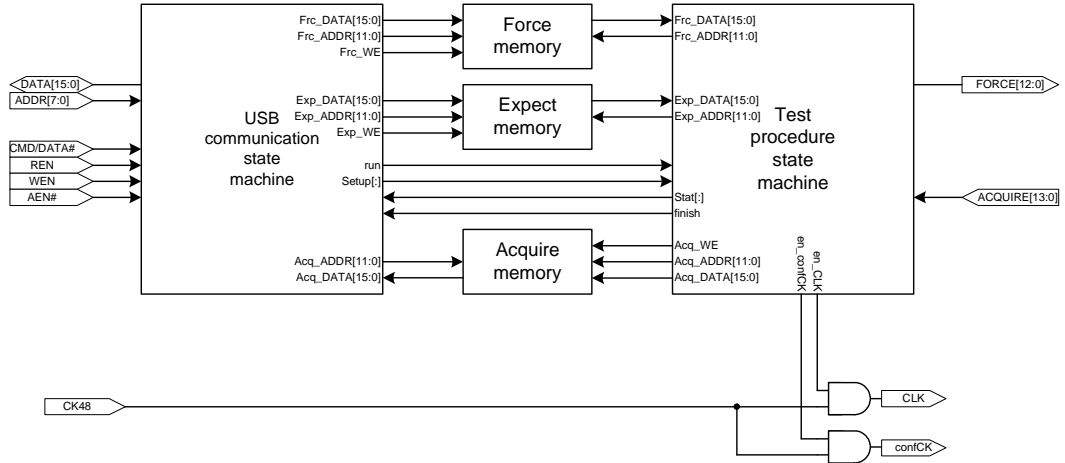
DATA[15:0]
ADDR[7:0]
CMD/DATA#
REN
WEN
AEN#

USB communication state machine

Frc_DATA[15:0]
Frc_ADDR[11:0]
Frc_WE
Exp_DATA[15:0]
Exp_ADDR[11:0]
Exp_WE
run
Setup[:]
Acq_ADDR[11:0]
Acq_DATA[15:0]

Force memory

Expect memory

Acquire memory

Frc_DATA[15:0]
Frc_ADDR[11:0]
Exp_DATA[15:0]
Exp_ADDR[11:0]
Stat[:]
finish
Acq_WE
Acq_ADDR[11:0]
Acq_DATA[15:0]
en_confCK
en_CLK

Test procedure state machine

FORCE[12:0]
ACQUIRE[13:0]

CK48
CLK
confCK